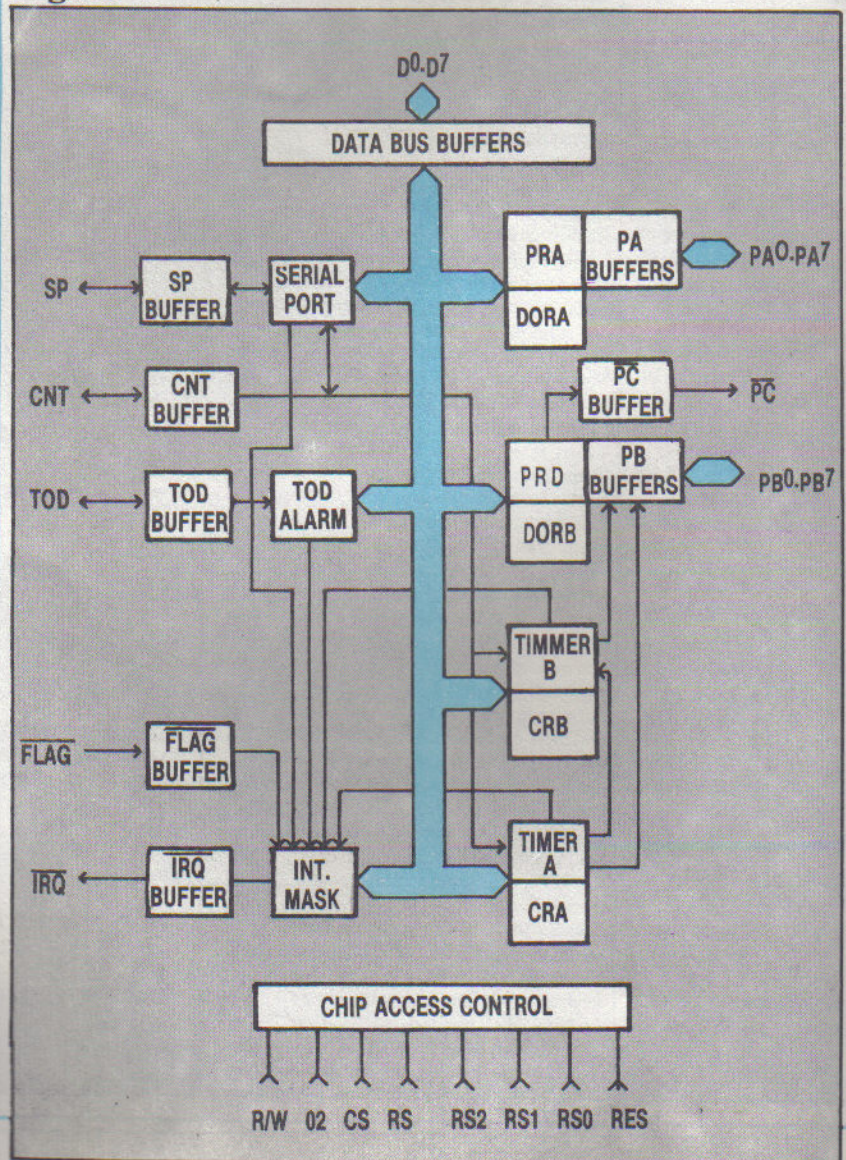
D0.D7

DATA BUS BUFFERS

PRA

PA BUFFERS

PA0.PA7

SP

SP BUFFER

SERIAL PORT

DORA

CNT

CNT BUFFER

$\overline{PC}$ BUFFER

$\overline{PC}$

TOD

TOD BUFFER

TOD ALARM

PRD

PB BUFFERS

PB0.PB7

DORB

TIMMER B

CRB

$\overline{FLAG}$

$\overline{FLAG}$ BUFFER

$\overline{IRQ}$

$\overline{IRQ}$ BUFFER

INT. MASK

TIMER A

CRA

CHIP ACCESS CONTROL

R/W 02 CS RS RS2 RS1 RS0 RES